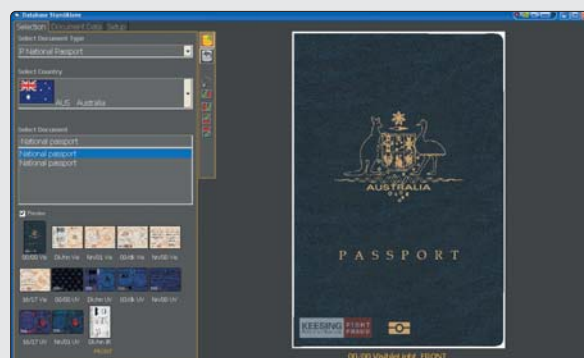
Database Standalone
Selection | Document Data | Setup
Select Document Type
P National Passport
Select Country
AUS - Australia
Select Document
National passport
National passport
National passport
Preview
00/00 Vis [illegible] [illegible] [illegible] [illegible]
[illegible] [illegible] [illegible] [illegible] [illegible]
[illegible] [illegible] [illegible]
FRONT
AUSTRALIA
PASSPORT
KEESING FIGHT FRAUD
00/00 Visible light, FRONT